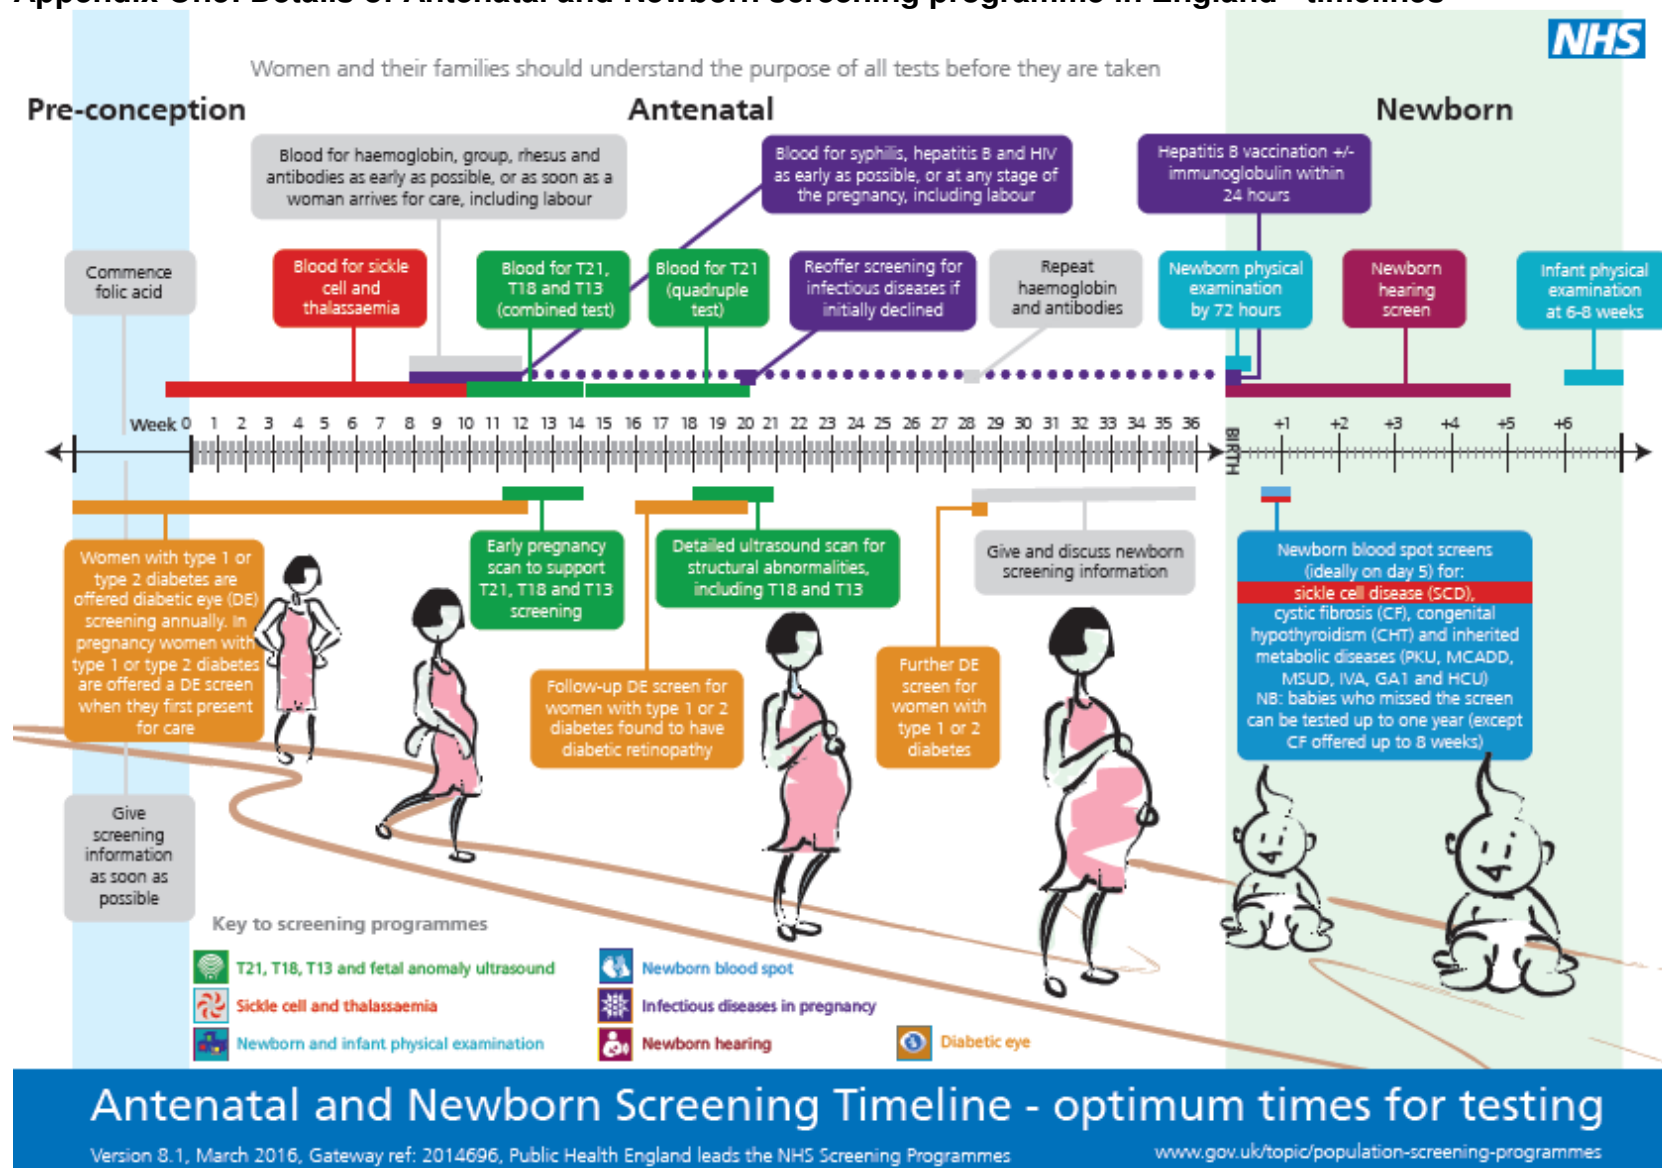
NHS

Women and their families should understand the purpose of all tests before they are taken

Pre-conception

Antenatal

Newborn

Blood for haemoglobin, group, rhesus and antibodies as early as possible, or as soon as a woman arrives for care, including labour

Blood for syphilis, hepatitis B and HIV as early as possible, or at any stage of the pregnancy, including labour

Hepatitis B vaccination +/- immunoglobulin within 24 hours

Commence folic acid

Blood for sickle cell and thalassaemia

Blood for T21, T18 and T13 (combined test)

Blood for T21 (quadruple test)

Reoffer screening for infectious diseases if initially declined

Repeat haemoglobin and antibodies

Newborn physical examination by 72 hours

Newborn hearing screen

Infant physical examination at 6-8 weeks

Week 0 1 2 3 4 5 6 7 8 9 10 11 12 13 14 15 16 17 18 19 20 21 22 23 24 25 26 27 28 29 30 31 32 33 34 35 36 BIRTH +1 +2 +3 +4 +5 +6

Women with type 1 or type 2 diabetes are offered diabetic eye (DE) screening annually. In pregnancy women with type 1 or type 2 diabetes are offered a DE screen when they first present for care

Early pregnancy scan to support T21, T18 and T13 screening

Detailed ultrasound scan for structural abnormalities, including T18 and T13

Give and discuss newborn screening information

Newborn blood spot screens (ideally on day 5) for: sickle cell disease (SCD), cystic fibrosis (CF), congenital hypothyroidism (CHT) and inherited metabolic diseases (PKU, MCADD, MSUD, IVA, GA1 and HCU) NB: babies who missed the screen can be tested up to one year (except CF offered up to 8 weeks)

Follow-up DE screen for women with type 1 or 2 diabetes found to have diabetic retinopathy

Further DE screen for women with type 1 or 2 diabetes

Give screening information as soon as possible

Key to screening programmes

T21, T18, T13 and fetal anomaly ultrasound

Sickle cell and thalassaemia

Newborn and infant physical examination

Newborn blood spot

Infectious diseases in pregnancy

Newborn hearing

Diabetic eye

Antenatal and Newborn Screening Timeline - optimum times for testing

Version 8.1, March 2016, Gateway ref: 2014696, Public Health England leads the NHS Screening Programmes

www.gov.uk/topic/population-screening-programmes